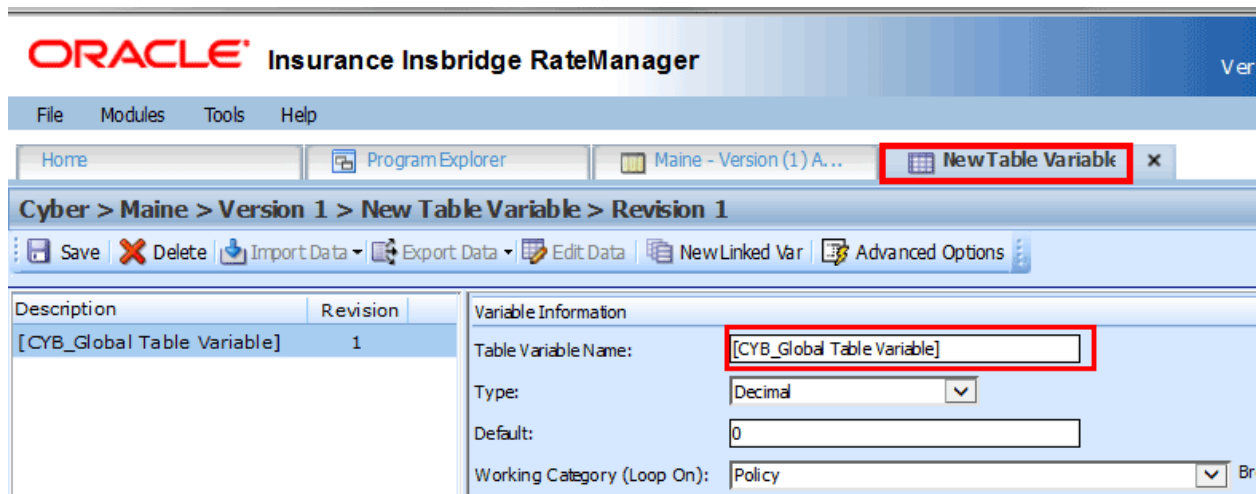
ORACLE Insurance Insbridge RateManager

Ver

File Modules Tools Help

Home | Program Explorer | Maine - Version (1) A... | New Table Variable ×

Cyber > Maine > Version 1 > New Table Variable > Revision 1

Save | Delete | Import Data | Export Data | Edit Data | New Linked Var | Advanced Options

| Description | Revision |
|---|---|
| [CYB_Global Table Variable] | 1 |

Variable Information

Table Variable Name: [CYB_Global Table Variable]

Type: Decimal

Default: 0

Working Category (Loop On): Policy

Br